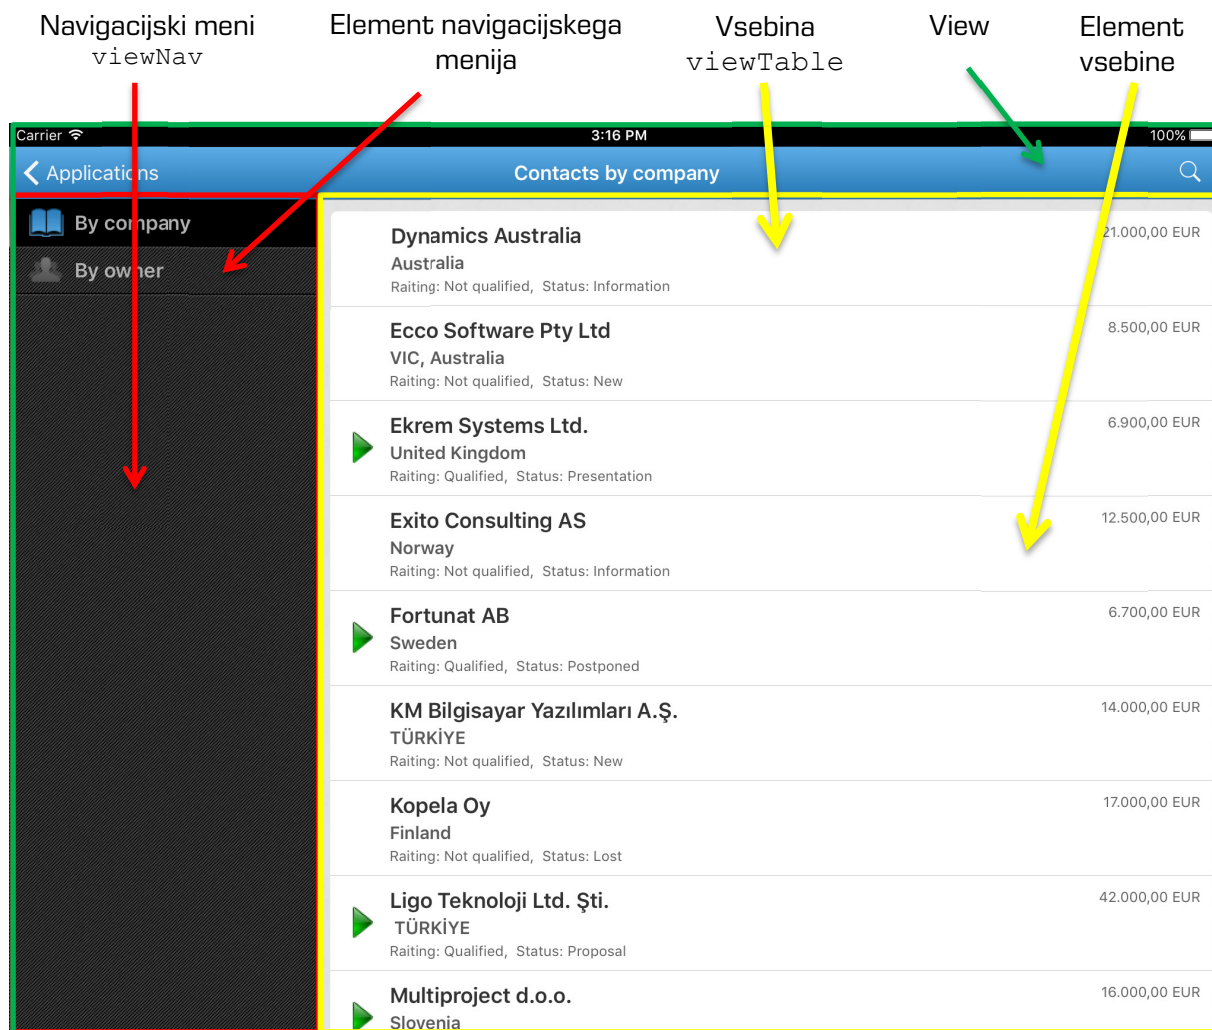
Navigacijski meni
viewNav

Element navigacijskega menija

Vsebina
viewTable

View

Element vsebine

Carrier 3:16 PM 100%

Applications

Contacts by company

By company

By owner

Dynamics Australia
Australia
Raiting: Not qualified, Status: Information
21.000,00 EUR

Ecco Software Pty Ltd
VIC, Australia
Raiting: Not qualified, Status: New
8.500,00 EUR

Ekrem Systems Ltd.
United Kingdom
Raiting: Qualified, Status: Presentation
6.900,00 EUR

Exito Consulting AS
Norway
Raiting: Not qualified, Status: Information
12.500,00 EUR

Fortunat AB
Sweden
Raiting: Qualified, Status: Postponed
6.700,00 EUR

KM Bilgisayar Yazılımları A.Ş.
TÜRKİYE
Raiting: Not qualified, Status: New
14.000,00 EUR

Kopela Oy
Finland
Raiting: Not qualified, Status: Lost
17.000,00 EUR

Ligo Teknoloji Ltd. Şti.
TÜRKİYE
Raiting: Qualified, Status: Proposal
42.000,00 EUR

Multiproject d.o.o.
Slovenia
16.000,00 EUR